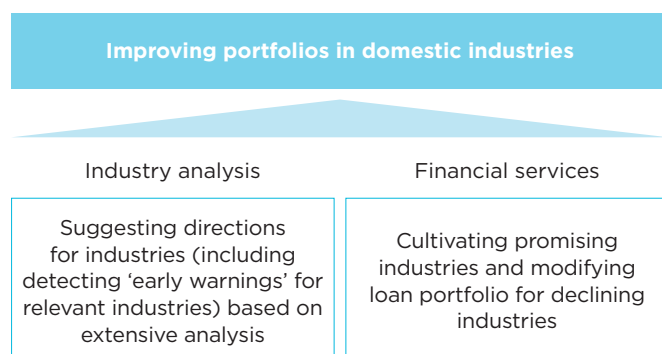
Improving portfolios in domestic industries

Industry analysis

Suggesting directions for industries (including detecting ‘early warnings’ for relevant industries) based on extensive analysis

Financial services

Cultivating promising industries and modifying loan portfolio for declining industries